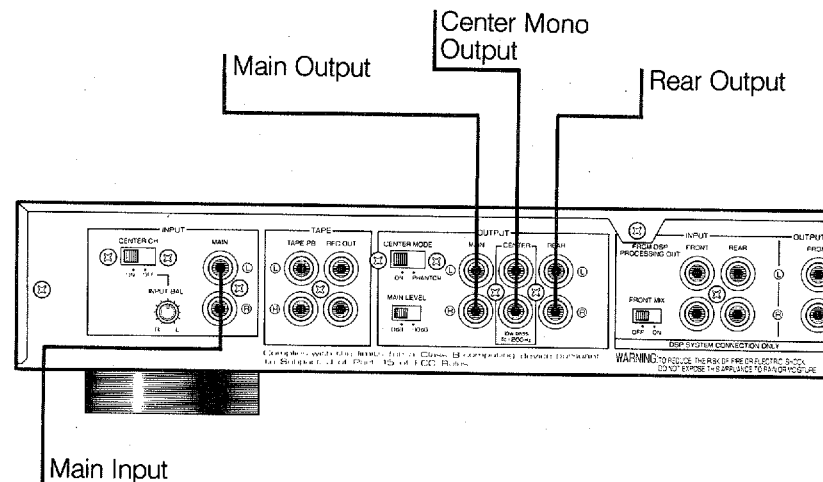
Center Mono Output

Main Output

Rear Output

INPUT
CENTER CH
ON OFF
INPUT BAL
R L
MAIN
L
R

TAPE
TAPE PB
REC OUT
L
R

OUTPUT
CENTER MODE
ON PHANTOM
MAIN LEVEL
DSP VIDEO
MAIN
CENTER
REAR
L
R
LOW PASS
fc : 200Hz

Complies with the limits for a Class B computing device pursuant to Subpart J of Part 15 of FCC Rules.

FROM DSP PROCESSING OUT
INPUT
FRONT
REAR
FRONT MIX
OFF ON
L
R
OUTPUT
FRON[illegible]
DSP SYSTEM CONNECTION ONLY

WARNING: TO REDUCE THE RISK OF FIRE OR ELECTRIC SHOCK, DO NOT EXPOSE THIS APPLIANCE TO RAIN OR MOISTURE

Main Input